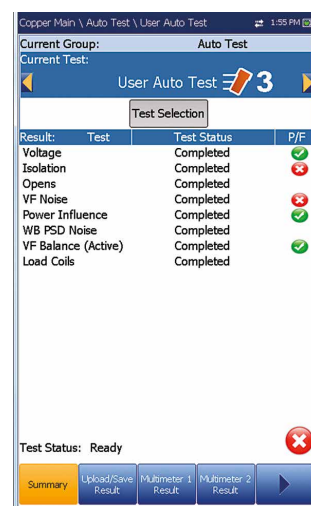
Copper Main \ Auto Test \ User Auto Test 1:55 PM

Current Group: Auto Test
Current Test:
User Auto Test 3

Test Selection

| Result: Test | Test Status | P/F |
|---|---|---|
| Voltage | Completed | |
| Isolation | Completed | |
| Opens | Completed | |
| VF Noise | Completed | |
| Power Influence | Completed | |
| WB PSD Noise | Completed | |
| VF Balance (Active) | Completed | |
| Load Coils | Completed | |

Test Status: Ready

Summary | Upload/Save Result | Multimeter 1 Result | Multimeter 2 Result